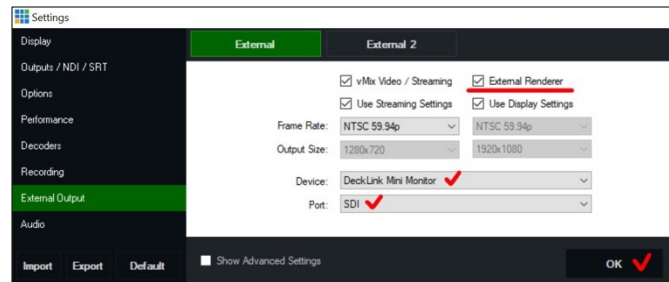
Settings

Display
Outputs / NDI / SRT
Options
Performance
Decoders
Recording
External Output
Audio

Import Export Default

External
External 2

vMix Video / Streaming
External Renderer
Use Streaming Settings
Use Display Settings

Frame Rate: NTSC 59.94p NTSC 59.94p
Output Size: 1280x720 1920x1080

Device: DeckLink Mini Monitor
Port: SDI

Show Advanced Settings

OK